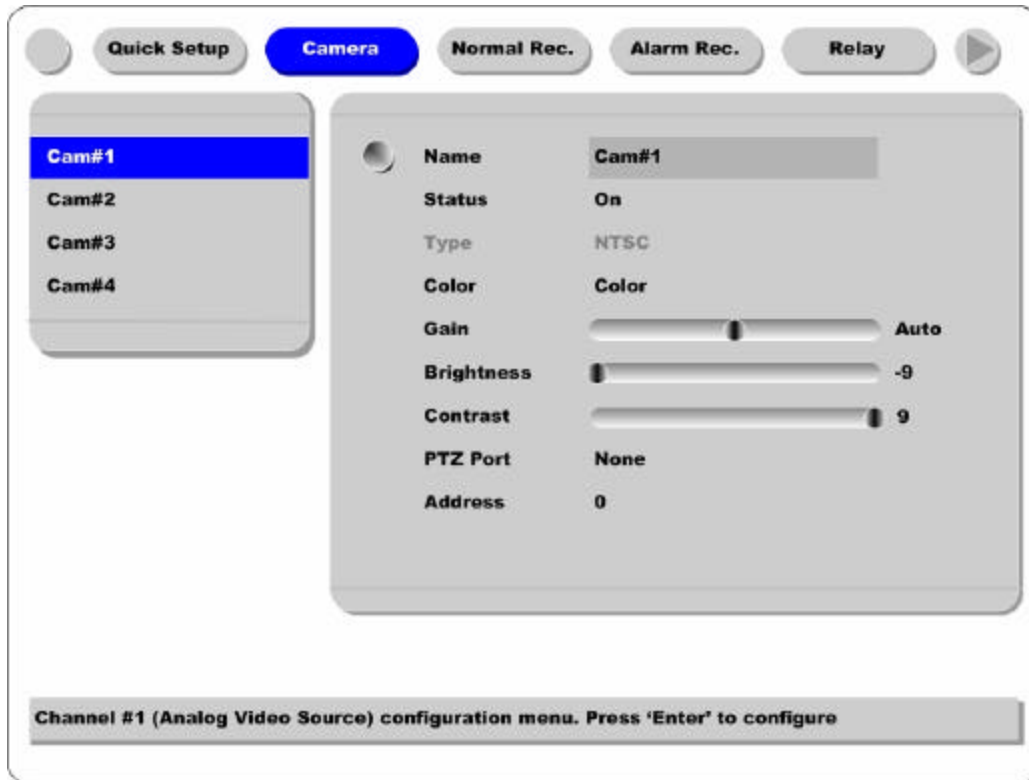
Quick Setup | Camera | Normal Rec. | Alarm Rec. | Relay

Cam#1
Cam#2
Cam#3
Cam#4

| | |
|---|---|
| Name | Cam#1 |
| Status | On |
| Type | NTSC |
| Color | Color |
| Gain | Auto |
| Brightness | -9 |
| Contrast | 9 |
| PTZ Port | None |
| Address | 0 |

Channel #1 (Analog Video Source) configuration menu. Press 'Enter' to configure